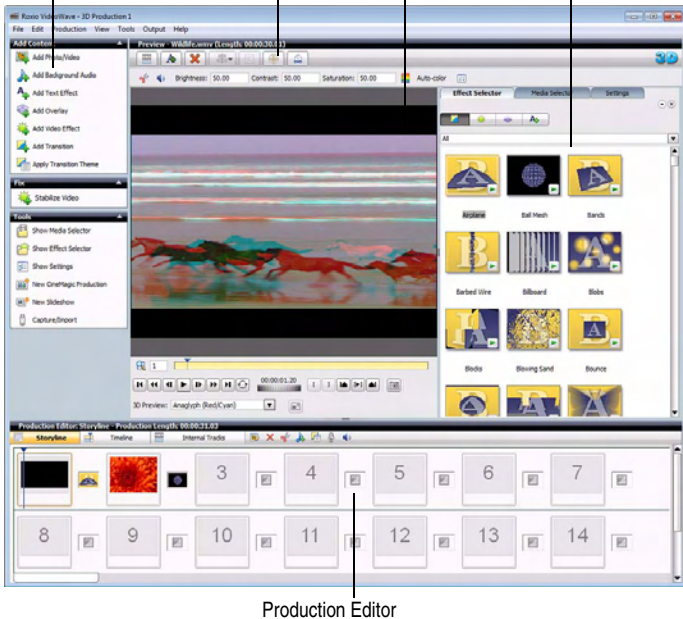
Roxio VideoWave - 3D Production 1
File Edit Production View Tools Output Help
Add Content
Add Photo/Video
Add Background Audio
Add Text Effect
Add Overlay
Add Video Effect
Add Transition
Apply Transition Theme
Fix
Stabilize Video
Tools
Show Media Selector
Show Effect Selector
Show Settings
New OneMagic Production
New Slideshow
Capture/Import
Preview Wildlife.wmv (Length: 00:00:30.11)
3D
Brightness: $0.00 Contrast: $0.00 Saturation: $0.00 Auto-color
Effect Selector Media Selector Settings
All
Airplane Ball Mesh Bands
Barbed Wire Billboard Blobs
Blocks Blowing Sand Bounce
1
00:00:01.20
3D Preview: Anaglyph (Red/Cyan)
Production Editor: Storyline - Production Length: 00:00:31.03
Storyline Timeline Internal Tracks
3 4 5 6 7
8 9 10 11 12 13 14
Production Editor